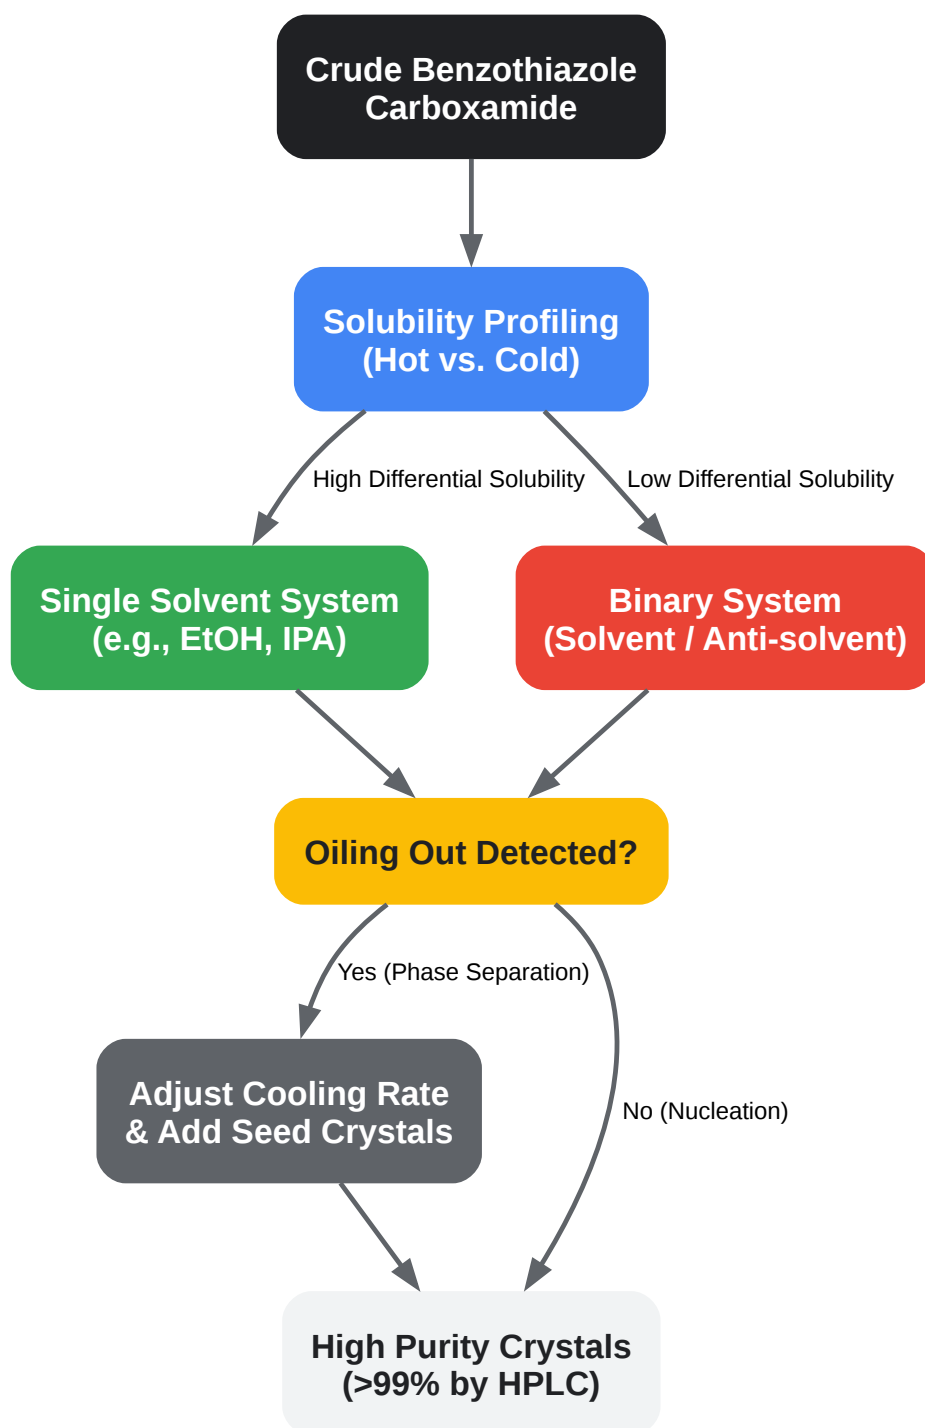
Crude Benzothiazole Carboxamide

Solubility Profiling (Hot vs. Cold)

High Differential Solubility

Low Differential Solubility

Single Solvent System (e.g., EtOH, IPA)

Binary System (Solvent / Anti-solvent)

Oiling Out Detected?

Yes (Phase Separation)

No (Nucleation)

Adjust Cooling Rate & Add Seed Crystals

High Purity Crystals (>99% by HPLC)